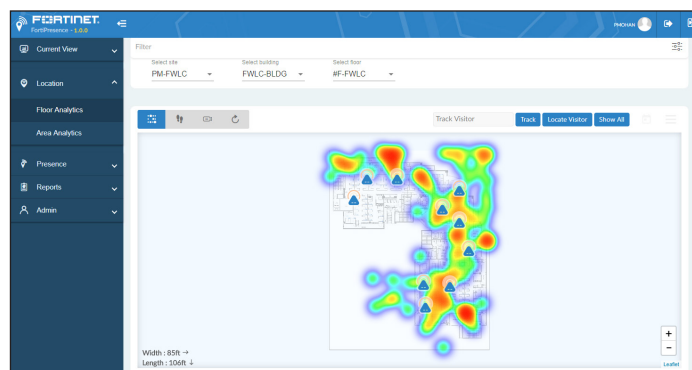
FORTINET.
FortiPresence - 1.0.0

PMOHAN

Current View
Location
Floor Analytics
Area Analytics
Presence
Reports
Admin

Filter

Select site
PM-FWLC
Select building
FWLC-BLDG
Select floor
#F-FWLC

Track Visitor
Track
Locate Visitor
Show All

Width : 85ft →
Length : 106ft ↓

+
−
Leaflet